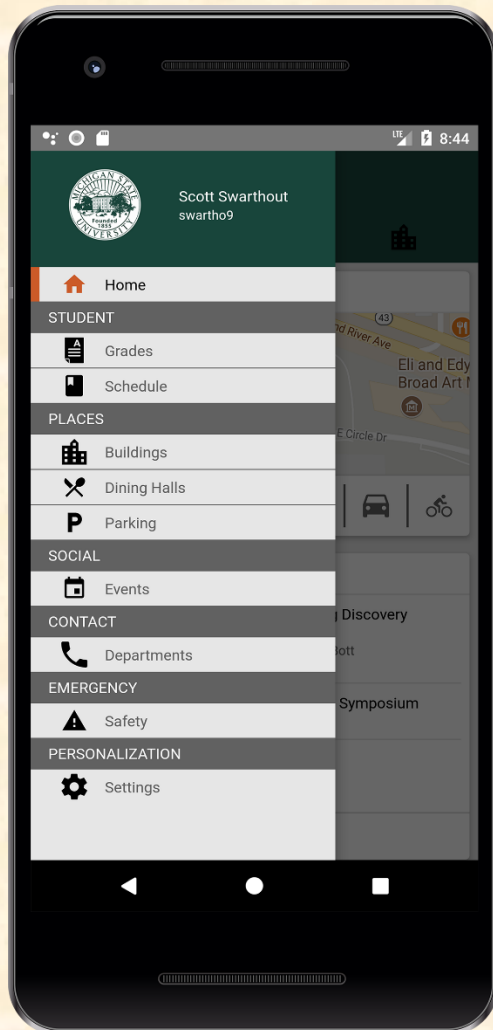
LTE 8:44

MICHIGAN STATE UNIVERSITY Founded 1855

Scott Swarthout
swartho9

Home
STUDENT
Grades
Schedule
PLACES
Buildings
Dining Halls
Parking
SOCIAL
Events
CONTACT
Departments
EMERGENCY
Safety
PERSONALIZATION
Settings

43
nd River Ave
Eli and Edy
Broad Art M
E Circle Dr
g Discovery
Bott
Symposium